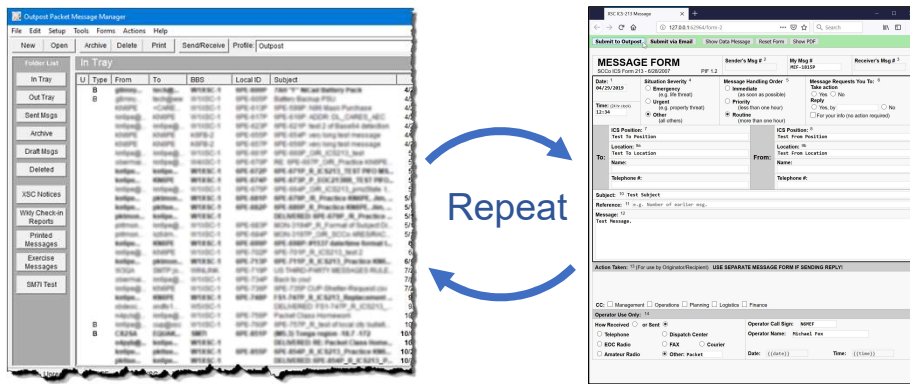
Outpost Packet Message Manager
File Edit Setup Tools Forms Actions Help
New Open Archive Delete Print Send/Receive Profile: Outpost
Folder List
In Tray
In Tray
Out Tray
Sent Msgs
Archive
Draft Msgs
Deleted
XSC Notices
Wkly Check-in Reports
Printed Messages
Exercise Messages
SM7i Test
U Type From To BBS Local ID Subject
B
B
B
B
B

Repeat

XSC ICS-213 Message
127.0.0.1
Submit to Outpost Submit via Email Show Data Message Reset Form Show PDF
MESSAGE FORM
SCCo ICS Form 213 – 6/26/2007 PIF 1.2
Sender's Msg # 2
My Msg # 3
MIF-1015P
Receiver's Msg # 3
Date: 1
04/29/2019
Time: (24hr clock)
12:34
Situation Severity 4
Emergency (e.g. life threat)
Urgent (e.g. property threat)
Other (all others)
Message Handling Order 5
Immediate (as soon as possible)
Priority (less than one hour)
Routine (more than one hour)
Message Requests You To: 6
Take action
Yes No
Reply
Yes, by No
For your info (no action required)
To:
ICS Position: 7
Test To Position
Location: 9a
Test To Location
Name:
Telephone #:
From:
ICS Position: 8
Test From Position
Location: 9b
Test From Location
Name:
Telephone #:
Subject: 10 Test Subject
Reference: 11 e.g. Number of earlier msg.
Message: 12
Test Message.
Action Taken: 13 (For use by Originator/Recipient) USE SEPARATE MESSAGE FORM IF SENDING REPLY!
CC: Management Operations Planning Logistics Finance
Operator Use Only: 14
How Received or Sent
Telephone
EOC Radio
Amateur Radio
Dispatch Center
FAX
Other: Packet
Courier
Operator Call Sign: N6MEF
Name: Michael Fox
Date: {{date}}
Time: {{time}}